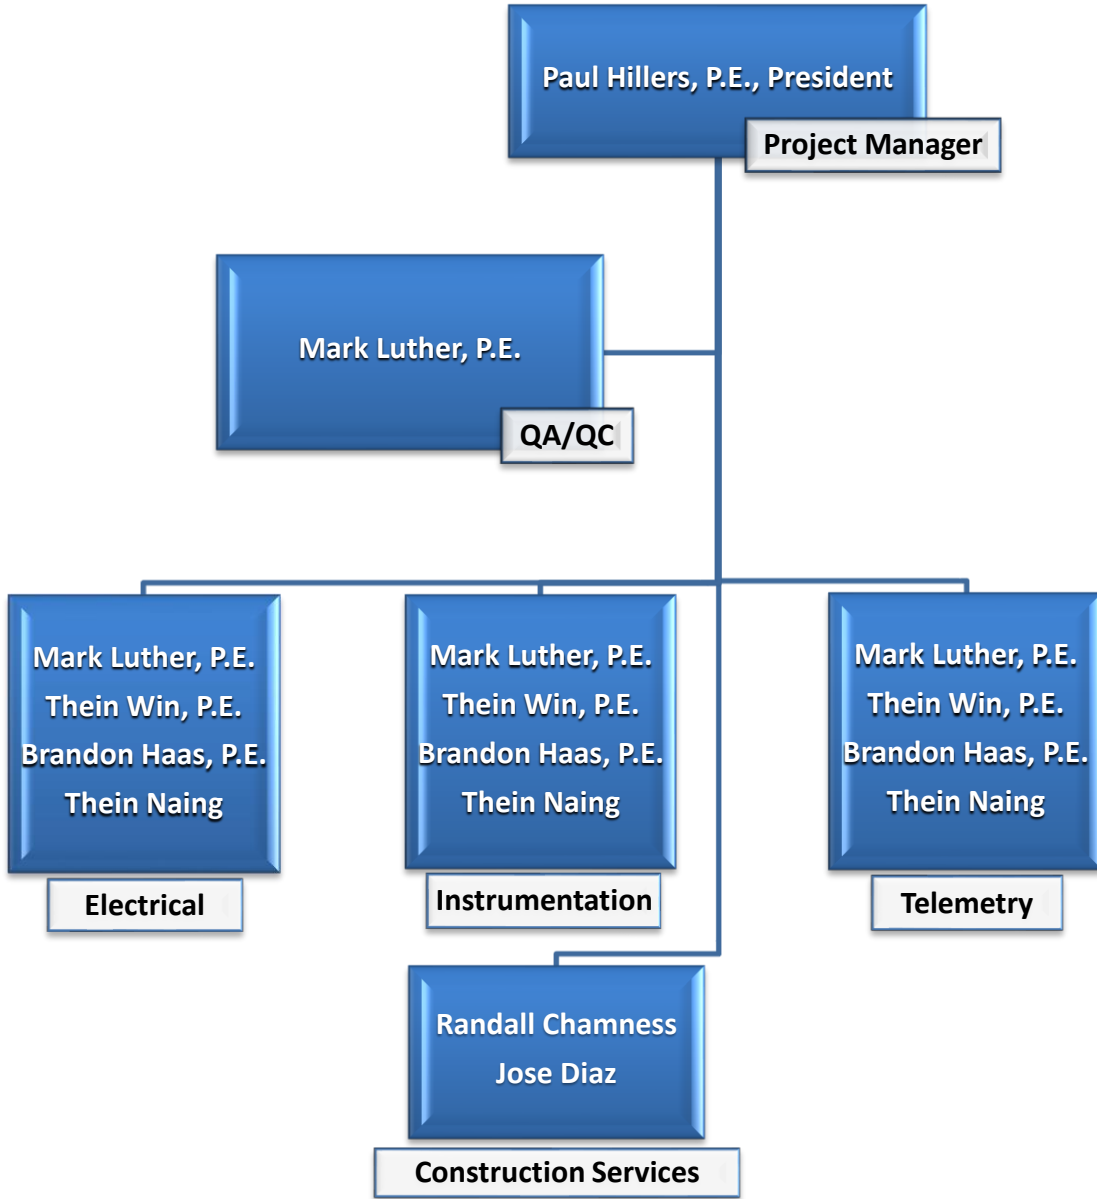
Paul Hillers, P.E., President
Project Manager

Mark Luther, P.E.
QA/QC

Mark Luther, P.E.
Thein Win, P.E.
Brandon Haas, P.E.
Thein Naing
Electrical

Mark Luther, P.E.
Thein Win, P.E.
Brandon Haas, P.E.
Thein Naing
Instrumentation

Mark Luther, P.E.
Thein Win, P.E.
Brandon Haas, P.E.
Thein Naing
Telemetry

Randall Chamness
Jose Diaz
Construction Services